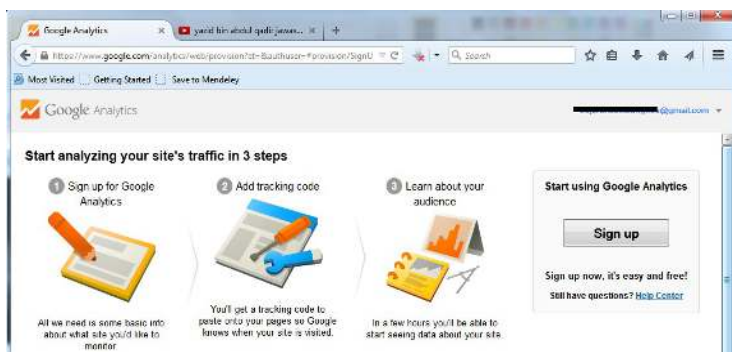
Google Analytics
yazid bin abdul qadir jawas... ×
+
https://www.google.com/analytics/web/provision?et=&authuser=#provision/SignU
Search
Most Visited
Getting Started
Save to Mendeley
Google Analytics
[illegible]@gmail.com

Start analyzing your site's traffic in 3 steps

1 Sign up for Google Analytics

All we need is some basic info about what site you'd like to monitor

2 Add tracking code

You'll get a tracking code to paste onto your pages so Google knows when your site is visited.

3 Learn about your audience

In a few hours you'll be able to start seeing data about your site.

Start using Google Analytics

Sign up

Sign up now, it's easy and free!

Still have questions? Help Center